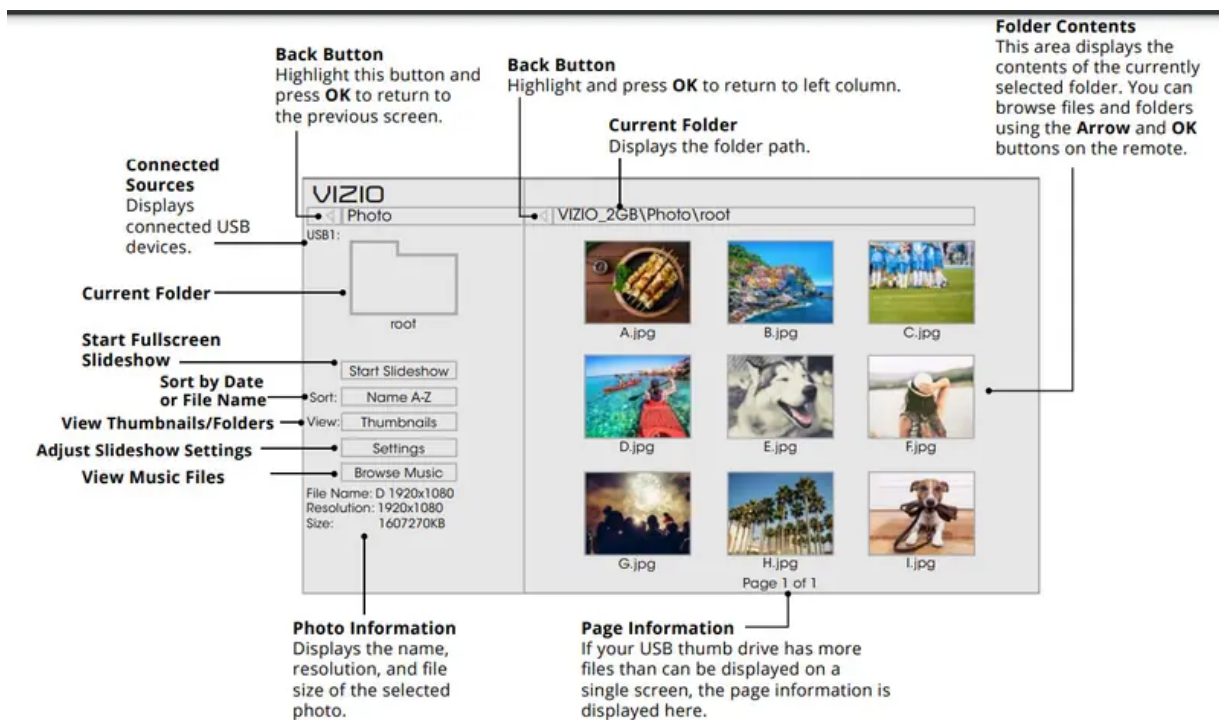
Back Button
Highlight this button and press **OK** to return to the previous screen.

Back Button
Highlight and press **OK** to return to left column.

Current Folder
Displays the folder path.

Folder Contents
This area displays the contents of the currently selected folder. You can browse files and folders using the **Arrow** and **OK** buttons on the remote.

Connected Sources
Displays connected USB devices.

VIZIO

Photo

VIZIO_2GB\Photo\root

USB1:

Current Folder

root

Start Fullscreen Slideshow

Start Slideshow

Sort by Date or File Name

Sort: Name A-Z

View Thumbnails/Folders

View: Thumbnails

Adjust Slideshow Settings

Settings

View Music Files

Browse Music

File Name: D 1920x1080
Resolution: 1920x1080
Size: 1607270KB

A.jpg B.jpg C.jpg
D.jpg E.jpg F.jpg
G.jpg H.jpg I.jpg

Page 1 of 1

Photo Information
Displays the name, resolution, and file size of the selected photo.

Page Information
If your USB thumb drive has more files than can be displayed on a single screen, the page information is displayed here.